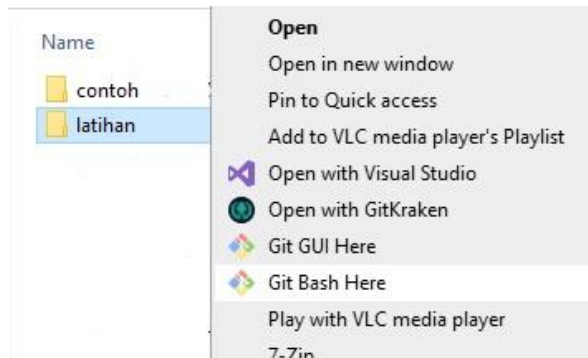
Name
contoh
latihan

Open
Open in new window
Pin to Quick access
Add to VLC media player's Playlist
Open with Visual Studio
Open with GitKraken
Git GUI Here
Git Bash Here
Play with VLC media player
7-Zip